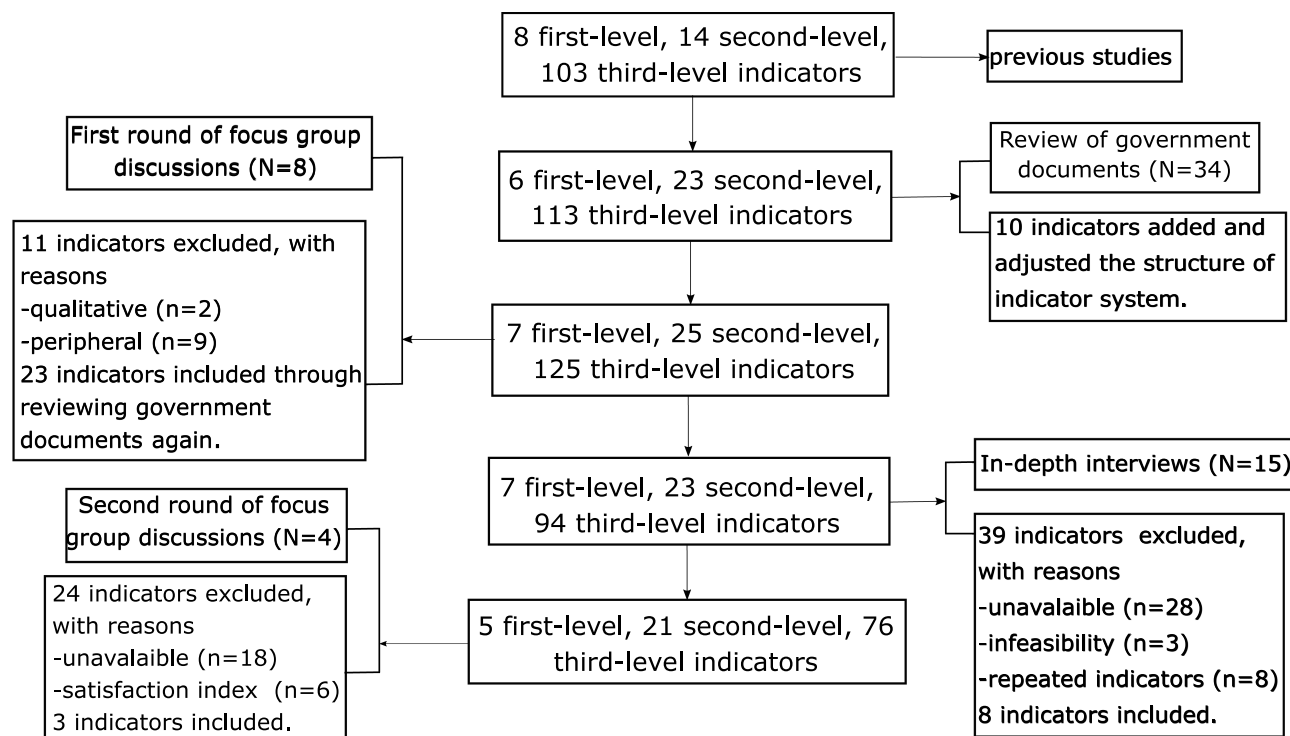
8 first-level, 14 second-level, 103 third-level indicators

previous studies

First round of focus group discussions (N=8)

6 first-level, 23 second-level, 113 third-level indicators

Review of government documents (N=34)

10 indicators added and adjusted the structure of indicator system.

11 indicators excluded, with reasons
-qualitative (n=2)
-peripheral (n=9)
23 indicators included through reviewing government documents again.

7 first-level, 25 second-level, 125 third-level indicators

7 first-level, 23 second-level, 94 third-level indicators

In-depth interviews (N=15)

39 indicators excluded, with reasons
-unavalaible (n=28)
-infeasibility (n=3)
-repeated indicators (n=8)
8 indicators included.

Second round of focus group discussions (N=4)

24 indicators excluded, with reasons
-unavalaible (n=18)
-satisfaction index (n=6)
3 indicators included.

5 first-level, 21 second-level, 76 third-level indicators